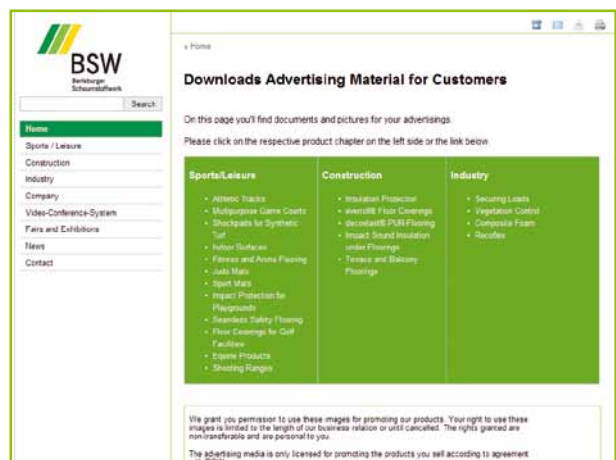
BSW
Berleburger Schaumstoffwerk

Search

Home
Sports / Leisure
Construction
Industry
Company
Video-Conference-System
Fairs and Exhibitions
News
Contact

» Home

Downloads Advertising Material for Customers

On this page you'll find documents and pictures for your advertisings.

Please click on the respective product chapter on the left side or the link below:

| Sports/Leisure | Construction | Industry |
|---|---|---|
| • Athletic Tracks<br>• Multipurpose Game Courts<br>• Shockpads for Synthetic Turf<br>• Indoor Surfaces<br>• Fitness and Arena Flooring<br>• Judo Mats<br>• Sport Mats<br>• Impact Protection for Playgrounds<br>• Seamless Safety Flooring<br>• Floor Coverings for Golf Facilities<br>• Equine Products<br>• Shooting Ranges | • Insulation Protection<br>• everroll® Floor Coverings<br>• decostar® PUR-Flooring<br>• Impact Sound Insulation under Floorings<br>• Terrace and Balcony Floorings | • Securing Loads<br>• Vegetation Control<br>• Composite Foam<br>• Recofiex |

We grant you permission to use these images for promoting our products. Your right to use these images is limited to the length of our business relation or until cancelled. The rights granted are non-transferable and are personal to you.

The advertising media is only licensed for promoting the products you sell according to agreement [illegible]